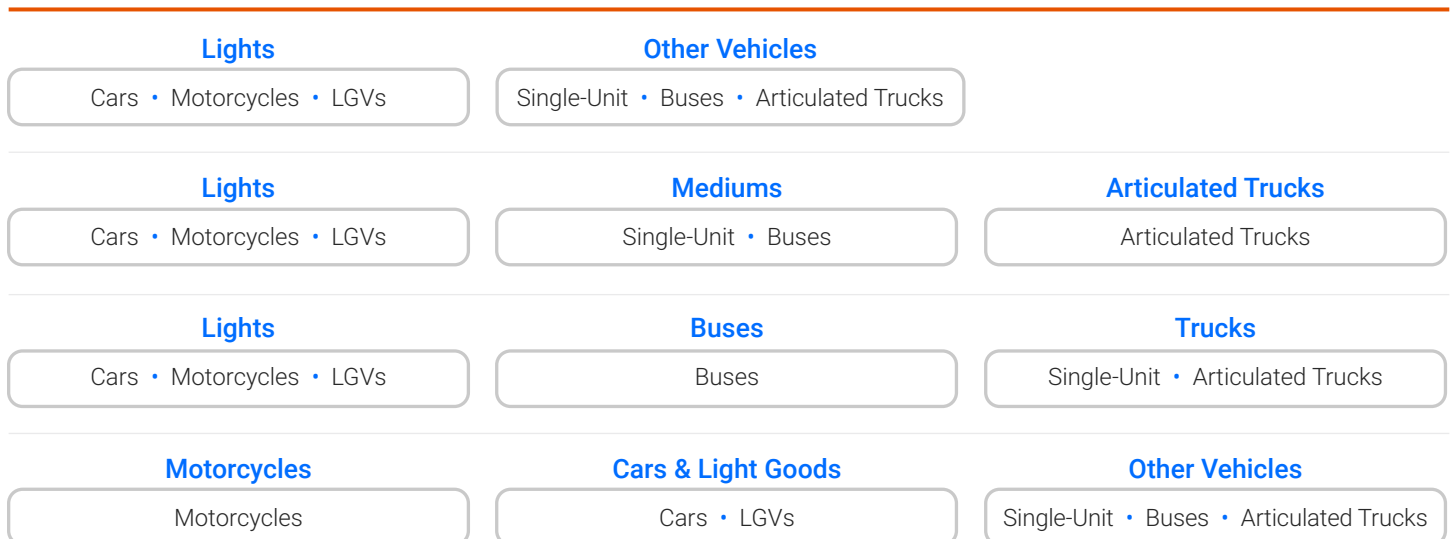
Lights
Cars • Motorcycles • LGVs

Other Vehicles
Single-Unit • Buses • Articulated Trucks

Lights
Cars • Motorcycles • LGVs

Mediums
Single-Unit • Buses

Articulated Trucks
Articulated Trucks

Lights
Cars • Motorcycles • LGVs

Buses
Buses

Trucks
Single-Unit • Articulated Trucks

Motorcycles
Motorcycles

Cars & Light Goods
Cars • LGVs

Other Vehicles
Single-Unit • Buses • Articulated Trucks